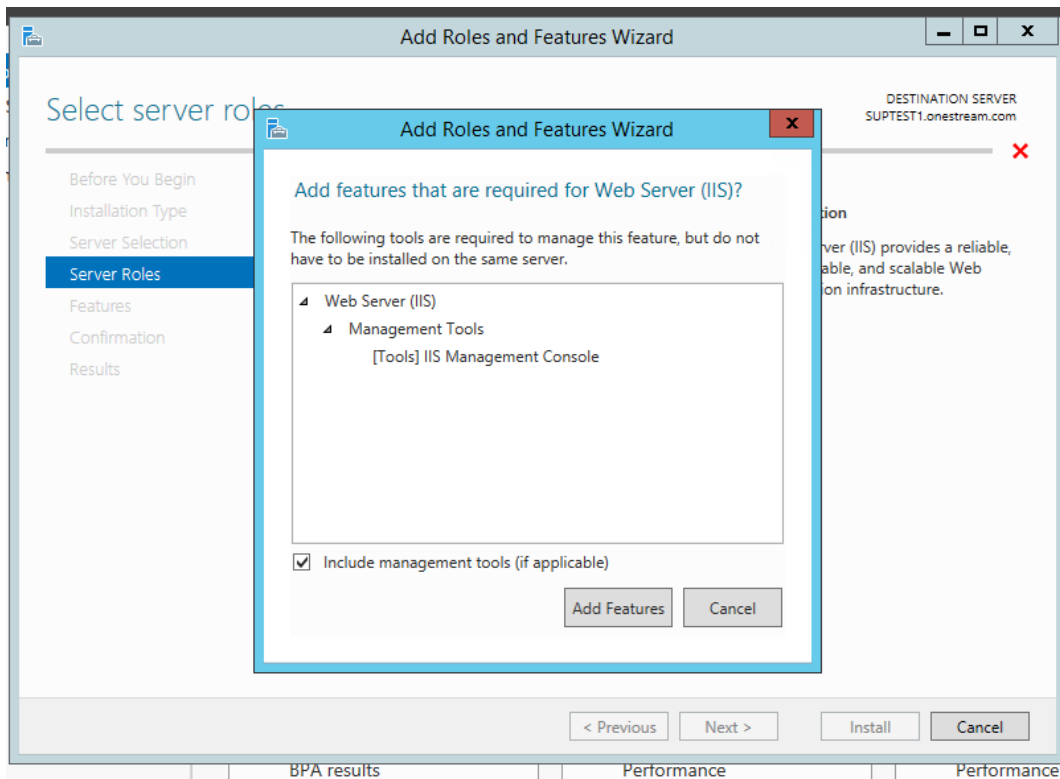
Add Roles and Features Wizard

Select server ro

DESTINATION SERVER
SUPTEST1.onestream.com

Before You Begin
Installation Type
Server Selection
Server Roles
Features
Confirmation
Results

tion
ver (IIS) provides a reliable, able, and scalable Web ion infrastructure.

Add Roles and Features Wizard

Add features that are required for Web Server (IIS)?

The following tools are required to manage this feature, but do not have to be installed on the same server.

Web Server (IIS)
Management Tools
[Tools] IIS Management Console

Include management tools (if applicable)

Add Features
Cancel

< Previous
Next >
Install
Cancel

BPA results
Performance
Performance